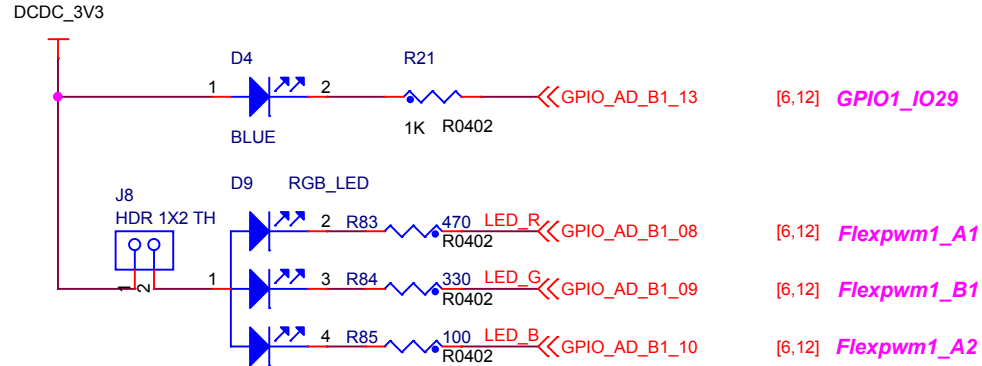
DCDC_3V3

D4

R21

1

2

GPIO_AD_B1_13

[6,12]

GPIO1_IO29

BLUE

1K

R0402

D9

RGB_LED

J8

HDR 1X2 TH

2

R83

470

LED_R

GPIO_AD_B1_08

[6,12]

Flexpwm1_A1

R0402

1

2

1

3

R84

330

LED_G

GPIO_AD_B1_09

[6,12]

Flexpwm1_B1

R0402

4

R85

100

LED_B

GPIO_AD_B1_10

[6,12]

Flexpwm1_A2

R0402